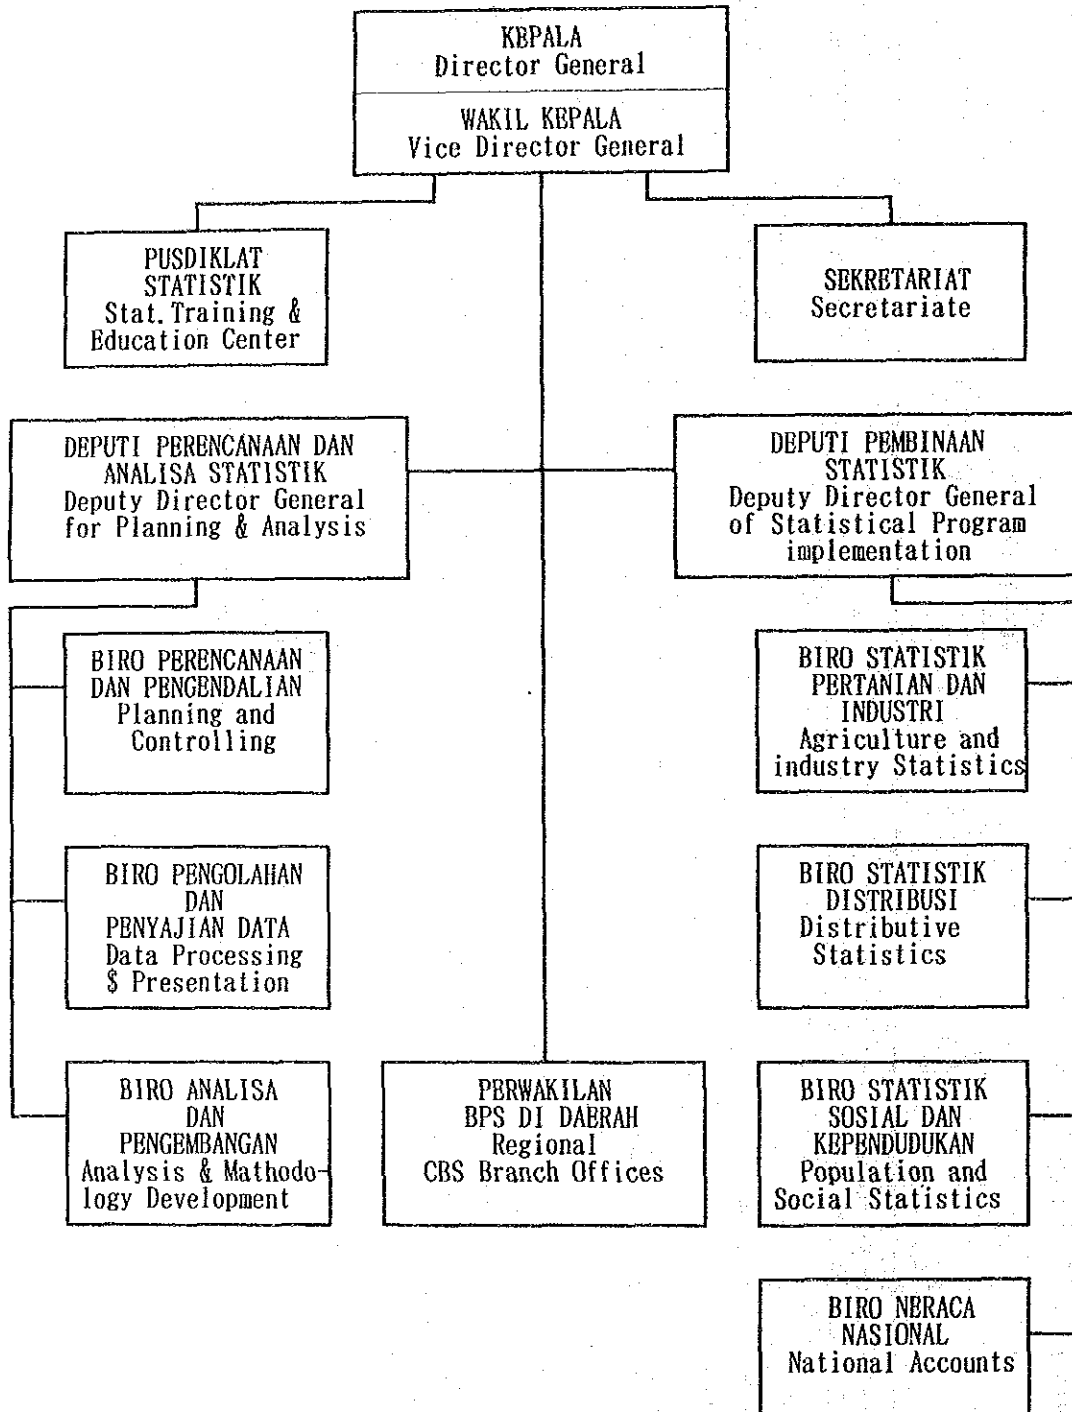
KEPALA
Director General

WAKIL KEPALA
Vice Director General

PUSDIKLAT STATISTIK
Stat. Training & Education Center

SEKRETARIAT
Secretariate

DEPUTI PERENCANAAN DAN ANALISA STATISTIK
Deputy Director General for Planning & Analysis

DEPUTI PEMBINAAN STATISTIK
Deputy Director General of Statistical Program implementation

BIRO PERENCANAAN DAN PENGENDALIAN
Planning and Controlling

BIRO STATISTIK PERTANIAN DAN INDUSTRI
Agriculture and industry Statistics

BIRO PENGOLAHAN DAN PENYAJIAN DATA
Data Processing $ Presentation

BIRO STATISTIK DISTRIBUSI
Distributive Statistics

BIRO ANALISA DAN PENGEMBANGAN
Analysis & Mathodology Development

PERWAKILAN BPS DI DAERAH
Regional CBS Branch Offices

BIRO STATISTIK SOSIAL DAN KEPENDUDUKAN
Population and Social Statistics

BIRO NERACA NASIONAL
National Accounts